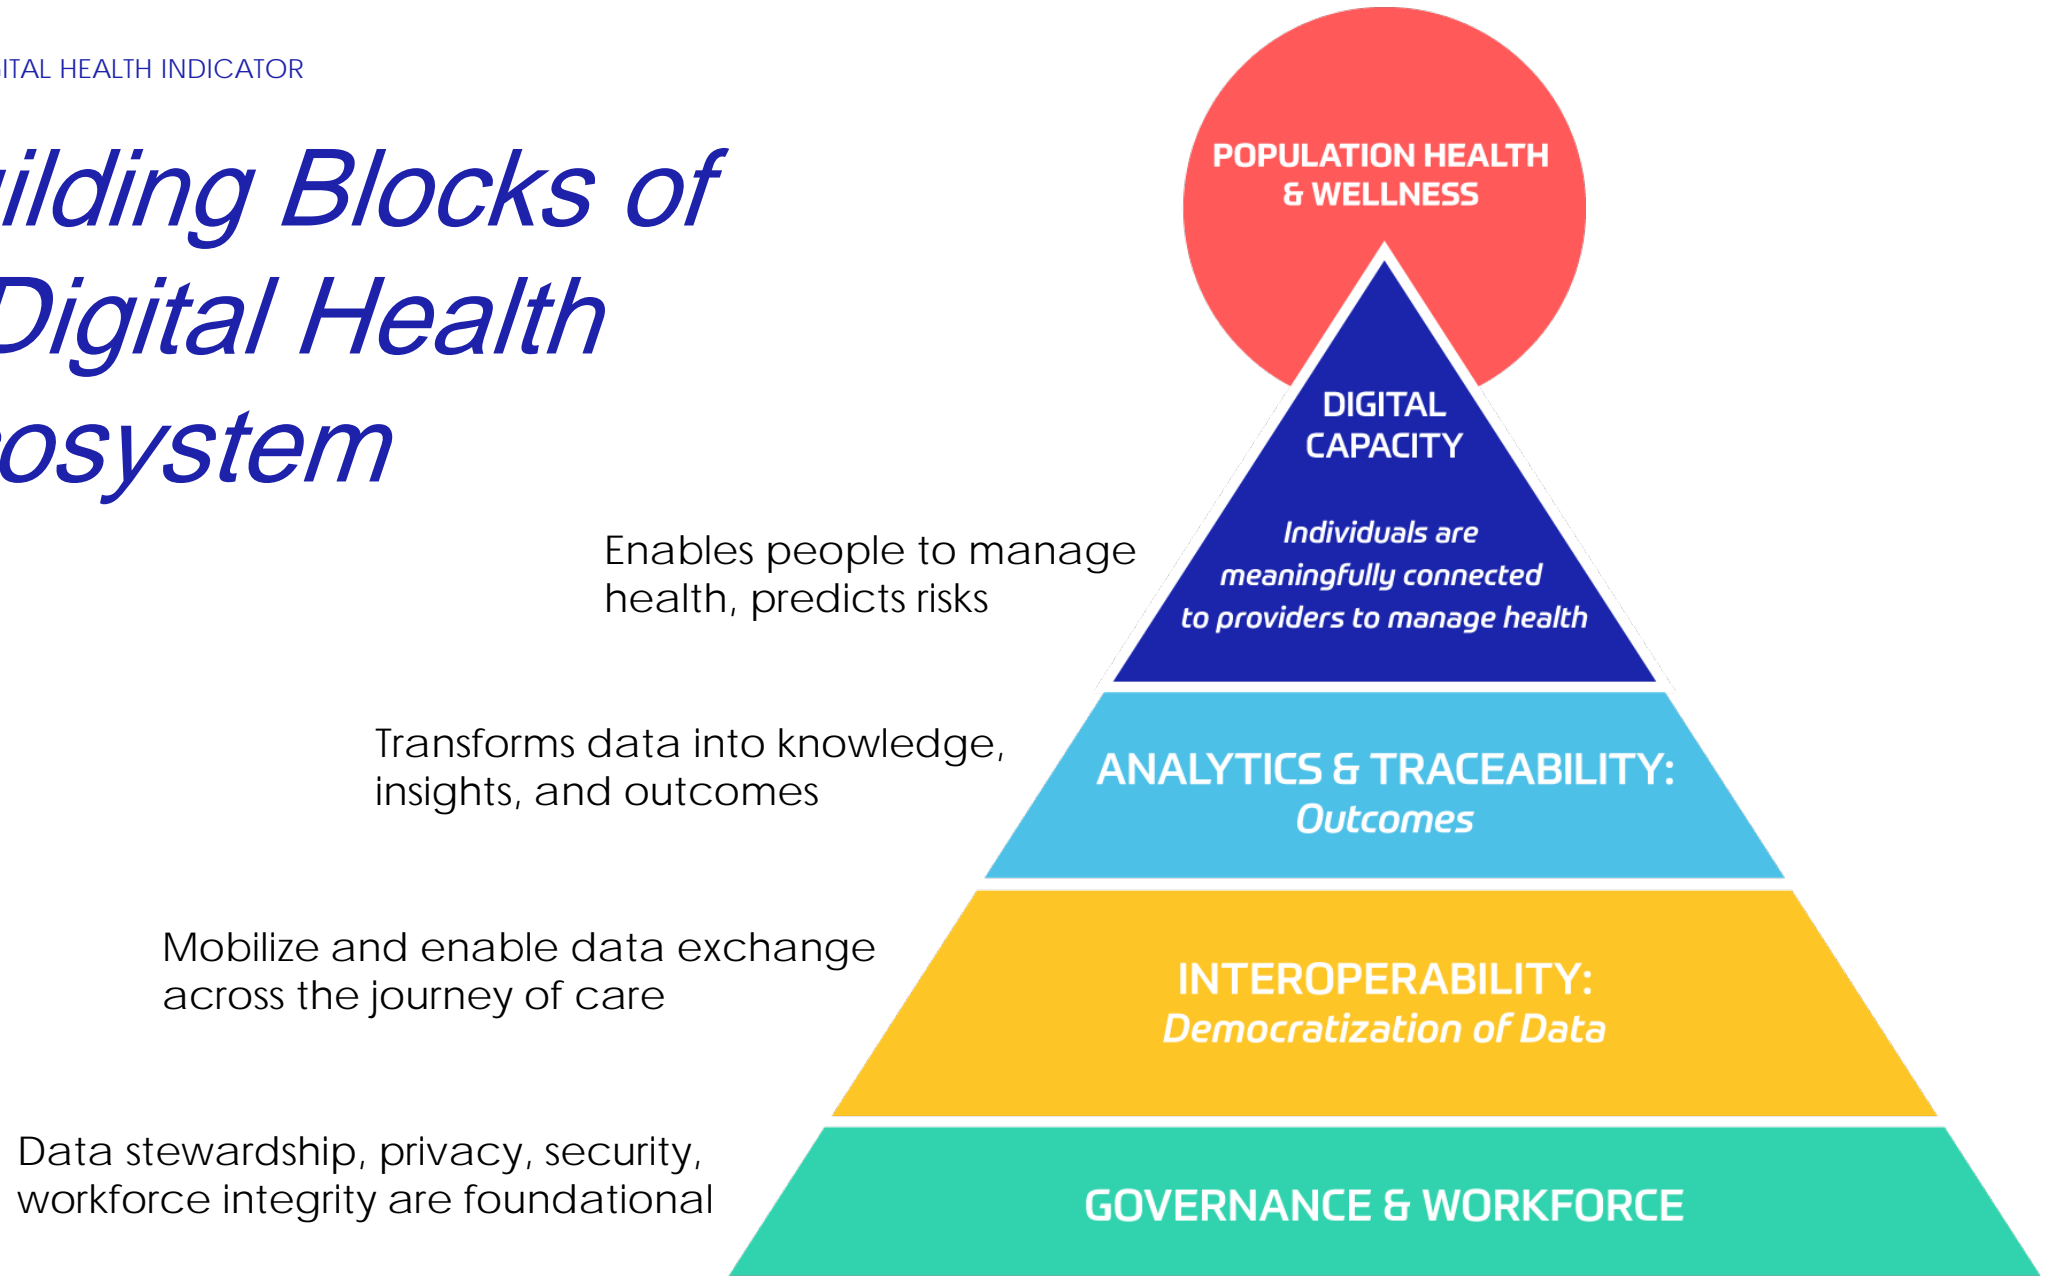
ITAL HEALTH INDICATOR

ilding Blocks of Digital Health osystem

POPULATION HEALTH & WELLNESS

DIGITAL CAPACITY

Individuals are meaningfully connected to providers to manage health

Enables people to manage health, predicts risks

ANALYTICS & TRACEABILITY: Outcomes

Transforms data into knowledge, insights, and outcomes

INTEROPERABILITY: Democratization of Data

Mobilize and enable data exchange across the journey of care

GOVERNANCE & WORKFORCE

Data stewardship, privacy, security, workforce integrity are foundational